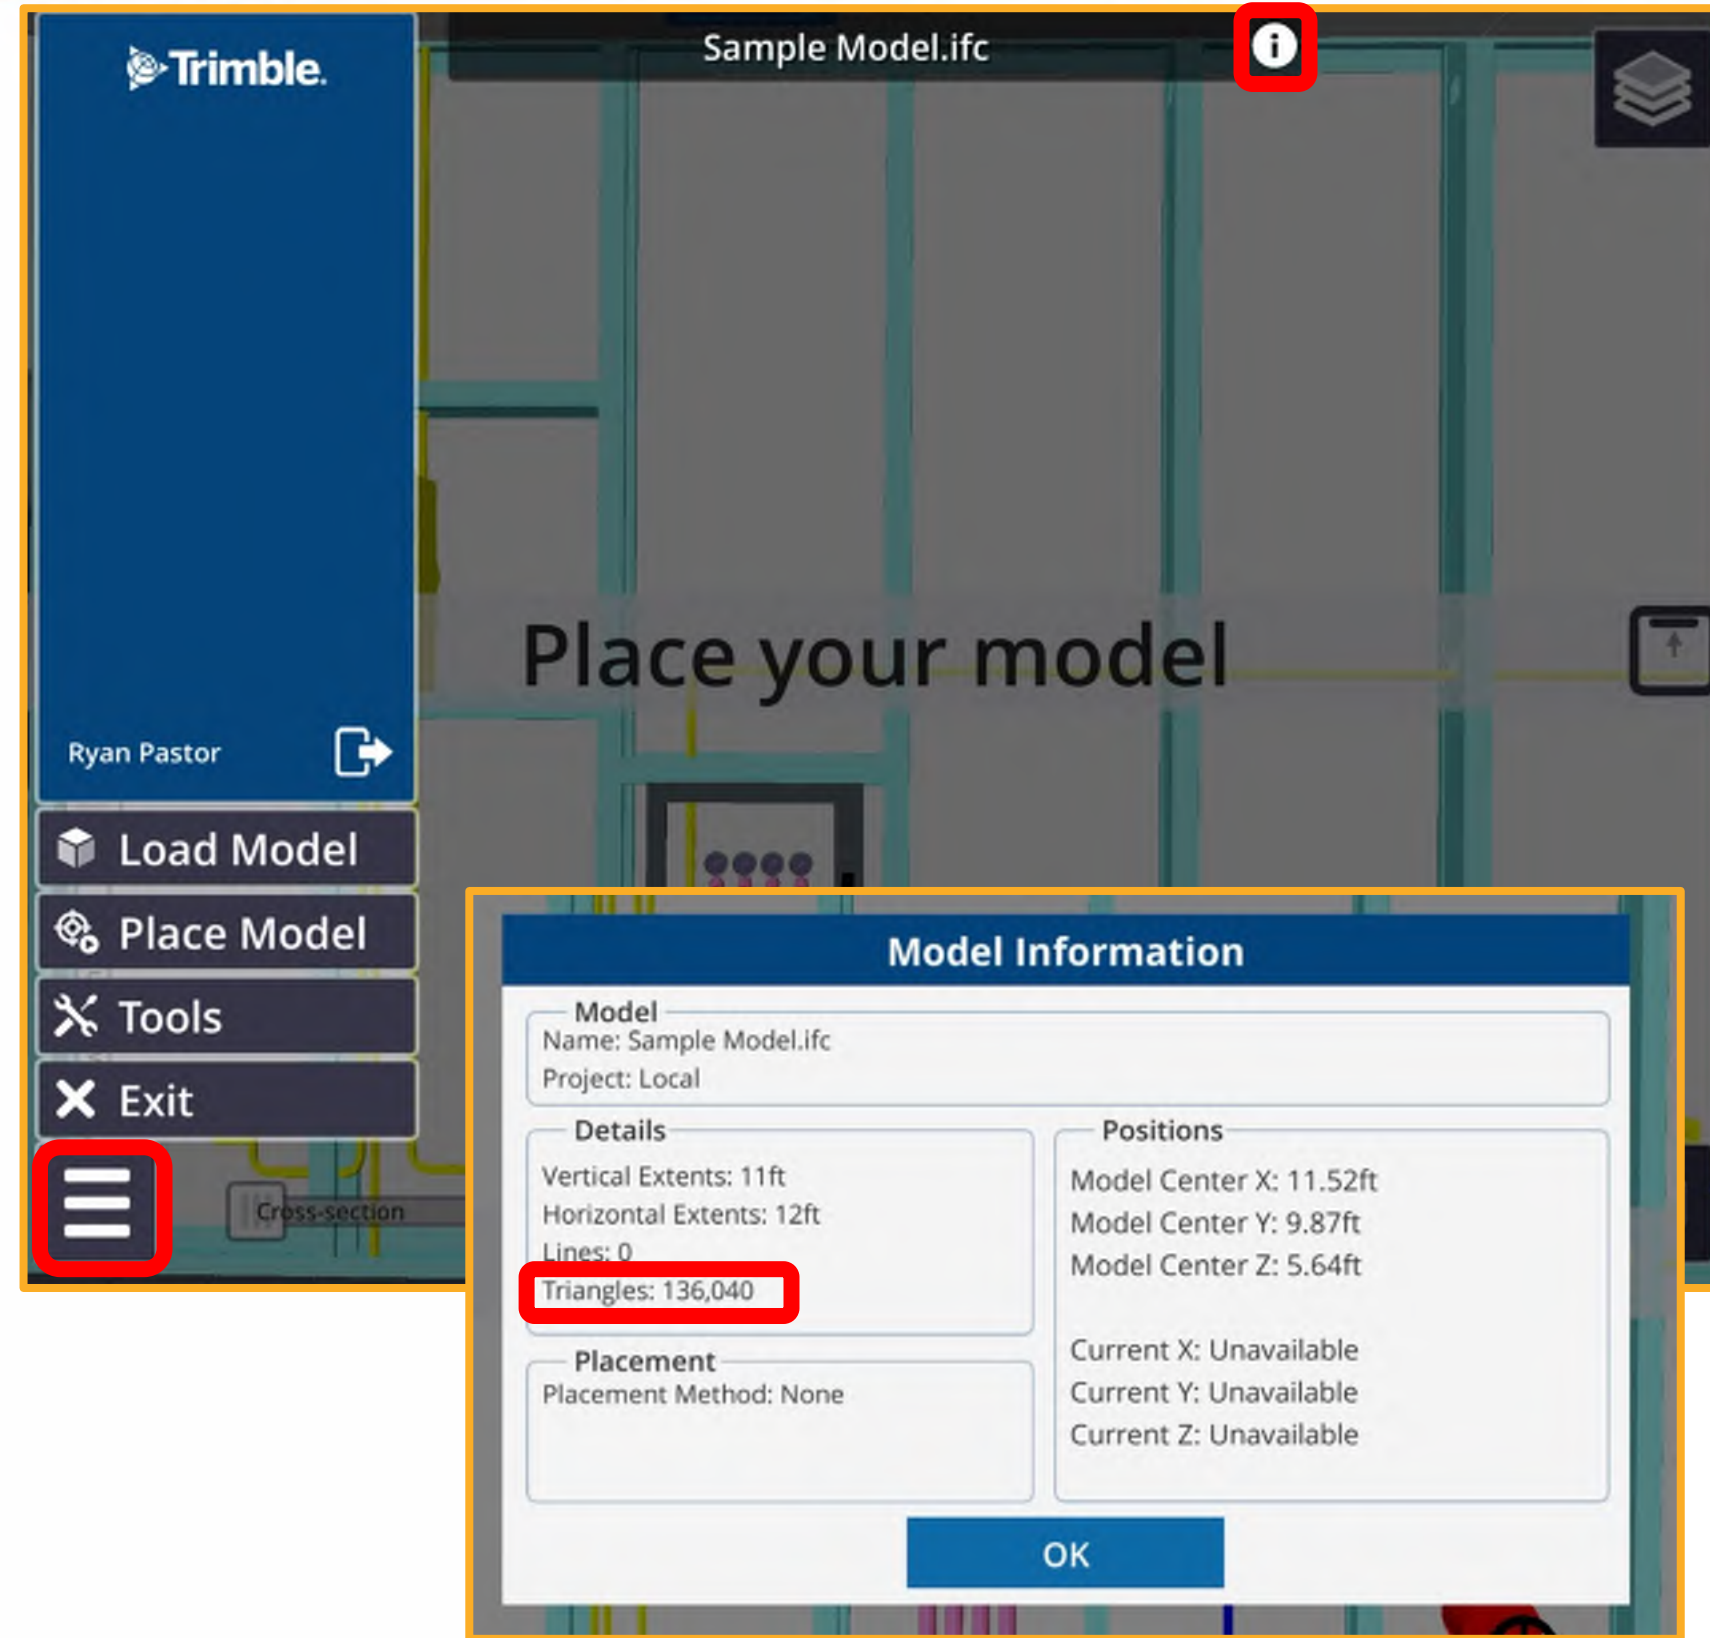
Trimble.

Sample Model.ifc

Place your model

Ryan Pastor

Load Model

Place Model

Tools

Exit

Cross-section

Model Information

Model
Name: Sample Model.ifc
Project: Local

Details
Vertical Extents: 11ft
Horizontal Extents: 12ft
Lines: 0
Triangles: 136,040

Positions
Model Center X: 11.52ft
Model Center Y: 9.87ft
Model Center Z: 5.64ft

Current X: Unavailable
Current Y: Unavailable
Current Z: Unavailable

Placement
Placement Method: None

OK